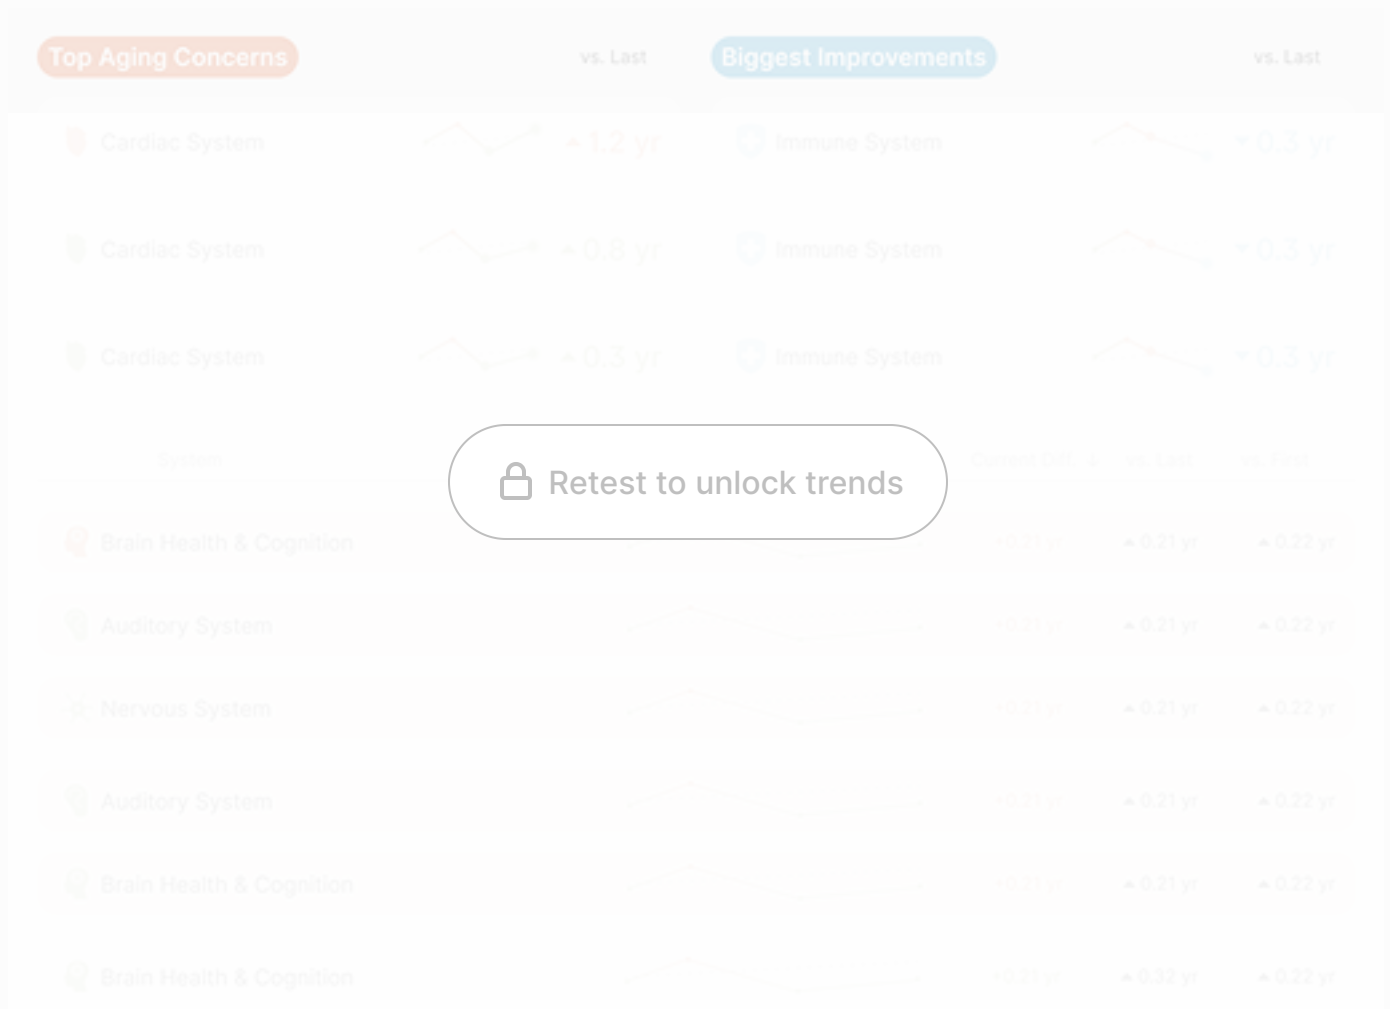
Top Aging Concerns

vs. Last

Biggest Improvements

vs. Last

Cardiac System ▲ 1.2 yr

Immune System ▼ 0.3 yr

Cardiac System ▲ 0.8 yr

Immune System ▼ 0.3 yr

Cardiac System ▲ 0.3 yr

Immune System ▼ 0.3 yr

Retest to unlock trends

| System | | Current Diff | vs. Last | vs. First |
|---|---|---|---|---|
| Brain Health & Cognition | | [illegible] | ▲ 0.21 yr | ▲ 0.22 yr |
| Auditory System | | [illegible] | ▲ 0.21 yr | ▲ 0.22 yr |
| Nervous System | | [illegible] | ▲ 0.21 yr | ▲ 0.22 yr |
| Auditory System | | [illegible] | ▲ 0.21 yr | ▲ 0.22 yr |
| Brain Health & Cognition | | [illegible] | ▲ 0.21 yr | ▲ 0.22 yr |
| Brain Health & Cognition | | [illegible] | ▲ 0.32 yr | ▲ 0.22 yr |